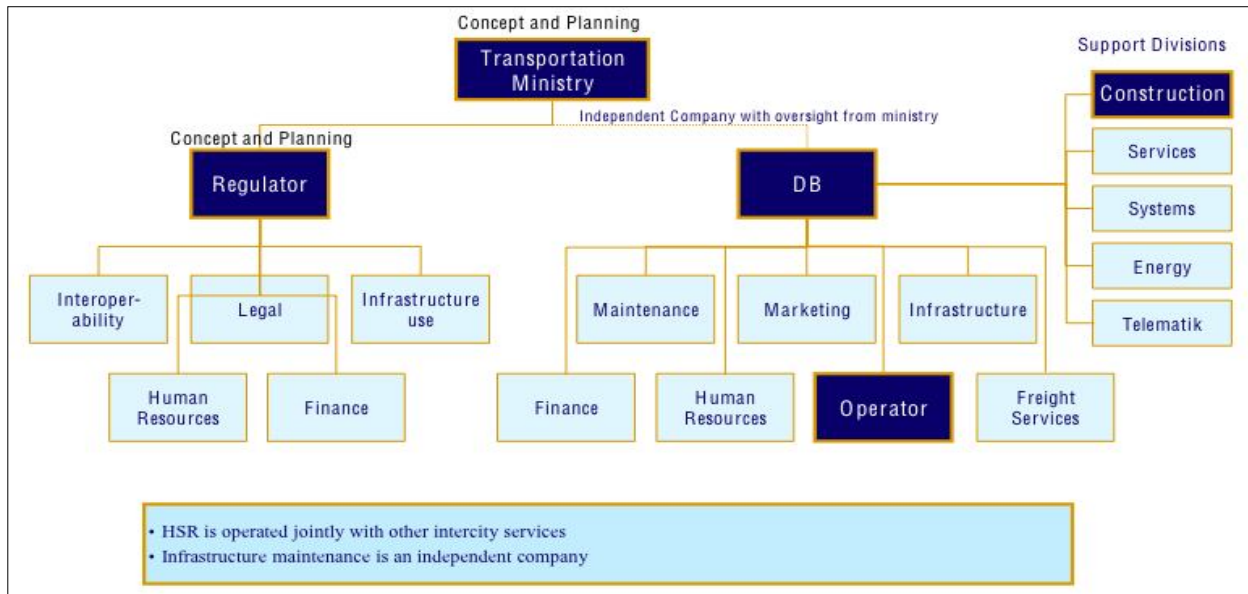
Concept and Planning

Transportation Ministry

Support Divisions

Construction

Independent Company with oversight from ministry

Concept and Planning

Regulator

DB

Services

Systems

Energy

Telematik

Interoperability

Legal

Infrastructure use

Maintenance

Marketing

Infrastructure

Human Resources

Finance

Finance

Human Resources

Operator

Freight Services

• HSR is operated jointly with other intercity services
• Infrastructure maintenance is an independent company